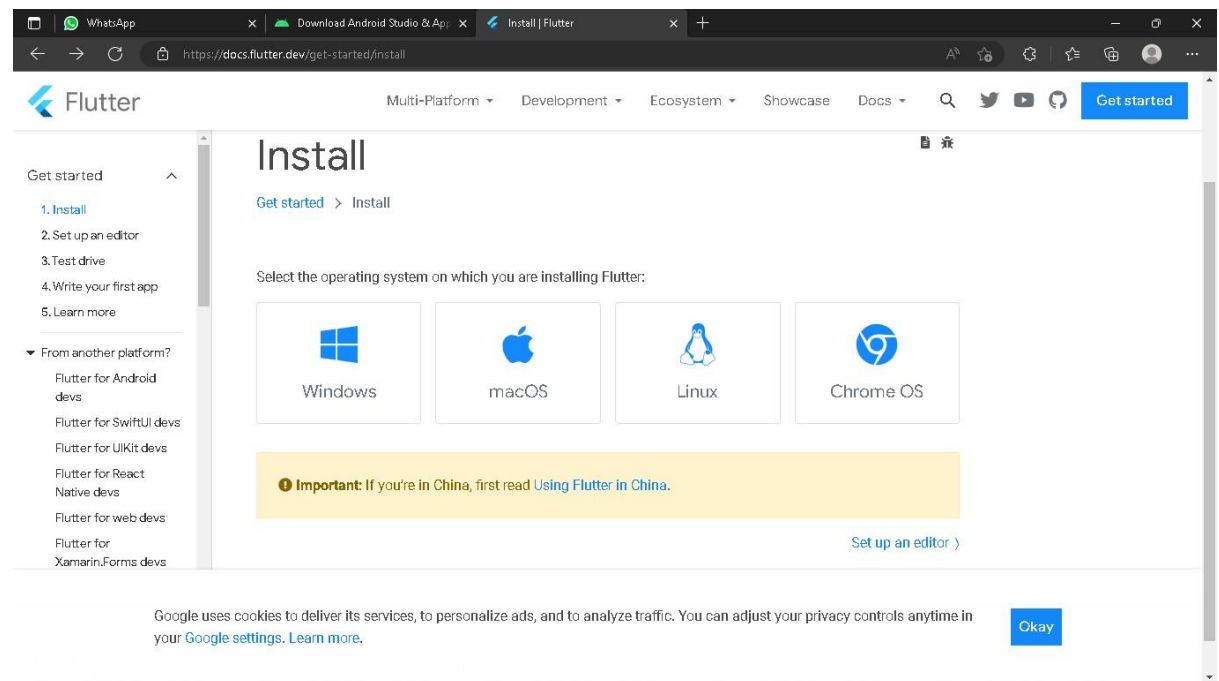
WhatsApp
Download Android Studio & App
Install | Flutter
https://docs.flutter.dev/get-started/install

Flutter
Multi-Platform
Development
Ecosystem
Showcase
Docs
Get started

Get started
1. Install
2. Set up an editor
3. Test drive
4. Write your first app
5. Learn more
From another platform?
Flutter for Android devs
Flutter for SwiftUI devs
Flutter for UIKit devs
Flutter for React Native devs
Flutter for web devs
Flutter for Xamarin.Forms devs

Install

Get started > Install

Select the operating system on which you are installing Flutter:

Windows
macOS
Linux
Chrome OS

Important: If you're in China, first read Using Flutter in China.

Set up an editor

Google uses cookies to deliver its services, to personalize ads, and to analyze traffic. You can adjust your privacy controls anytime in your Google settings. Learn more.

Okay